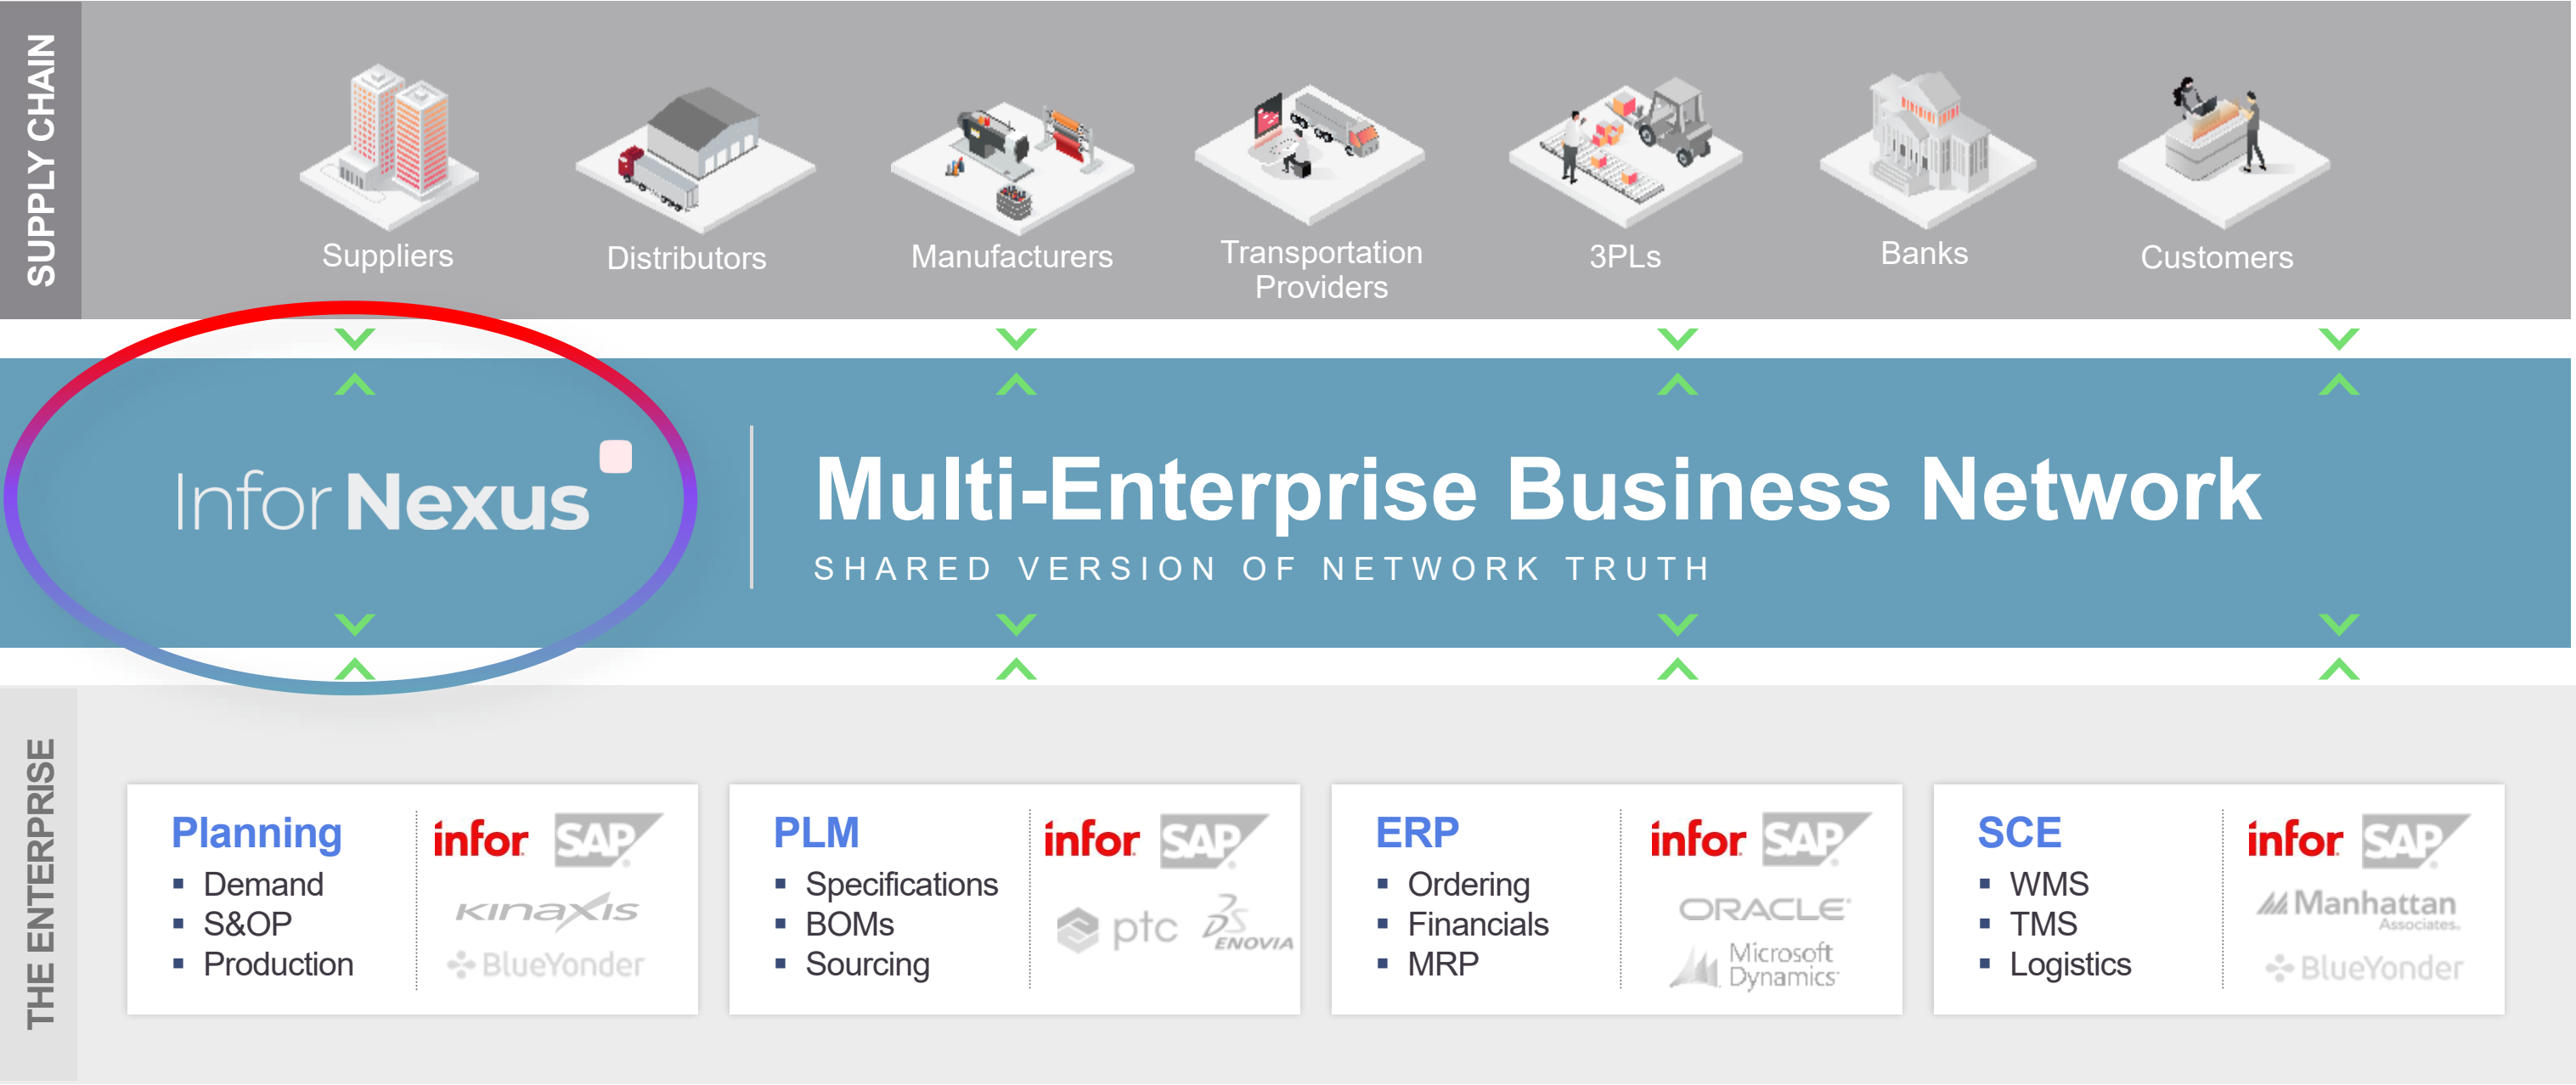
SUPPLY CHAIN

Suppliers

Distributors

Manufacturers

Transportation Providers

3PLs

Banks

Customers

Infor Nexus

Multi-Enterprise Business Network

SHARED VERSION OF NETWORK TRUTH

THE ENTERPRISE

Planning
- Demand
- S&OP
- Production

infor SAP
KINAXIS
BlueYonder

PLM
- Specifications
- BOMs
- Sourcing

infor SAP
ptc ENOVIA

ERP
- Ordering
- Financials
- MRP

infor SAP
ORACLE
Microsoft Dynamics

SCE
- WMS
- TMS
- Logistics

infor SAP
Manhattan Associates
BlueYonder